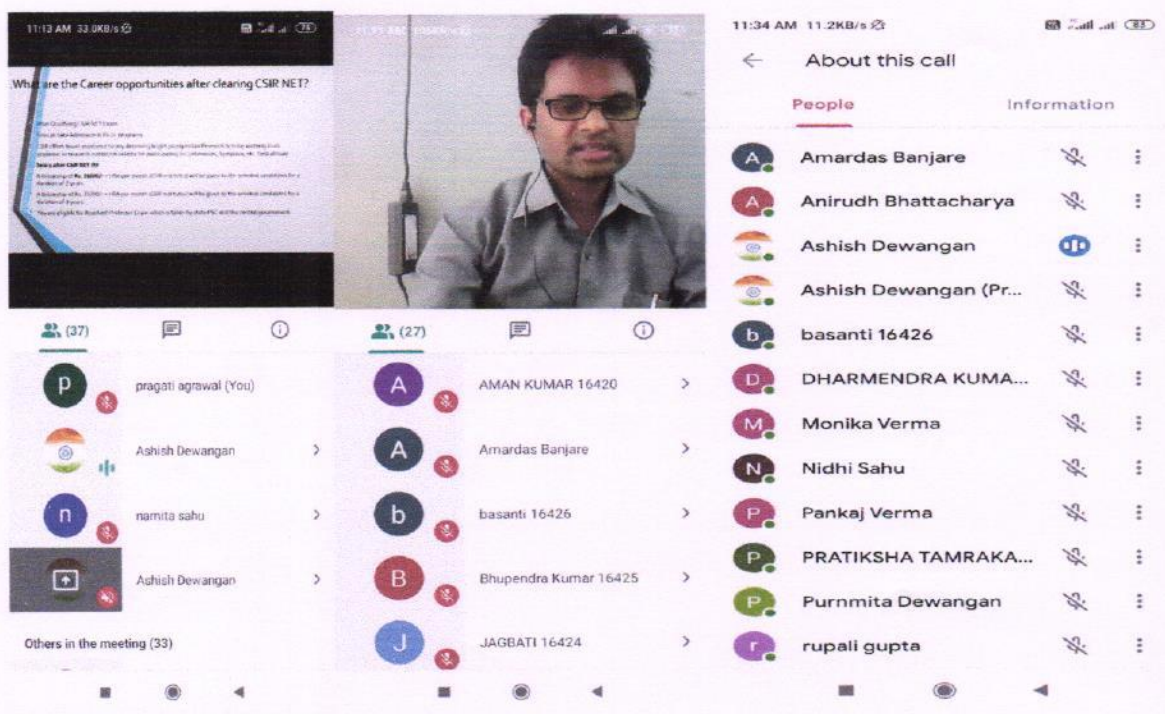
11:13 AM 33.0KB/s

What are the Career opportunities after clearing CSIR NET?

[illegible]

(37)

p pragati agrawal (You)

Ashish Dewangan >

n namita sahu >

Ashish Dewangan >

Others in the meeting (33)

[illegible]

(27)

A AMAN KUMAR 16420 >

A Amardas Banjare >

b basanti 16426 >

B Bhupendra Kumar 16425 >

J JAGBATI 16424 >

11:34 AM 11.2KB/s

About this call

People

Information

A Amardas Banjare

A Anirudh Bhattacharya

Ashish Dewangan

Ashish Dewangan (Pr...

b basanti 16426

D DHARMENDRA KUMA...

M Monika Verma

N Nidhi Sahu

P Pankaj Verma

P PRATIKSHA TAMRAKA...

P Purnmita Dewangan

r rupali gupta